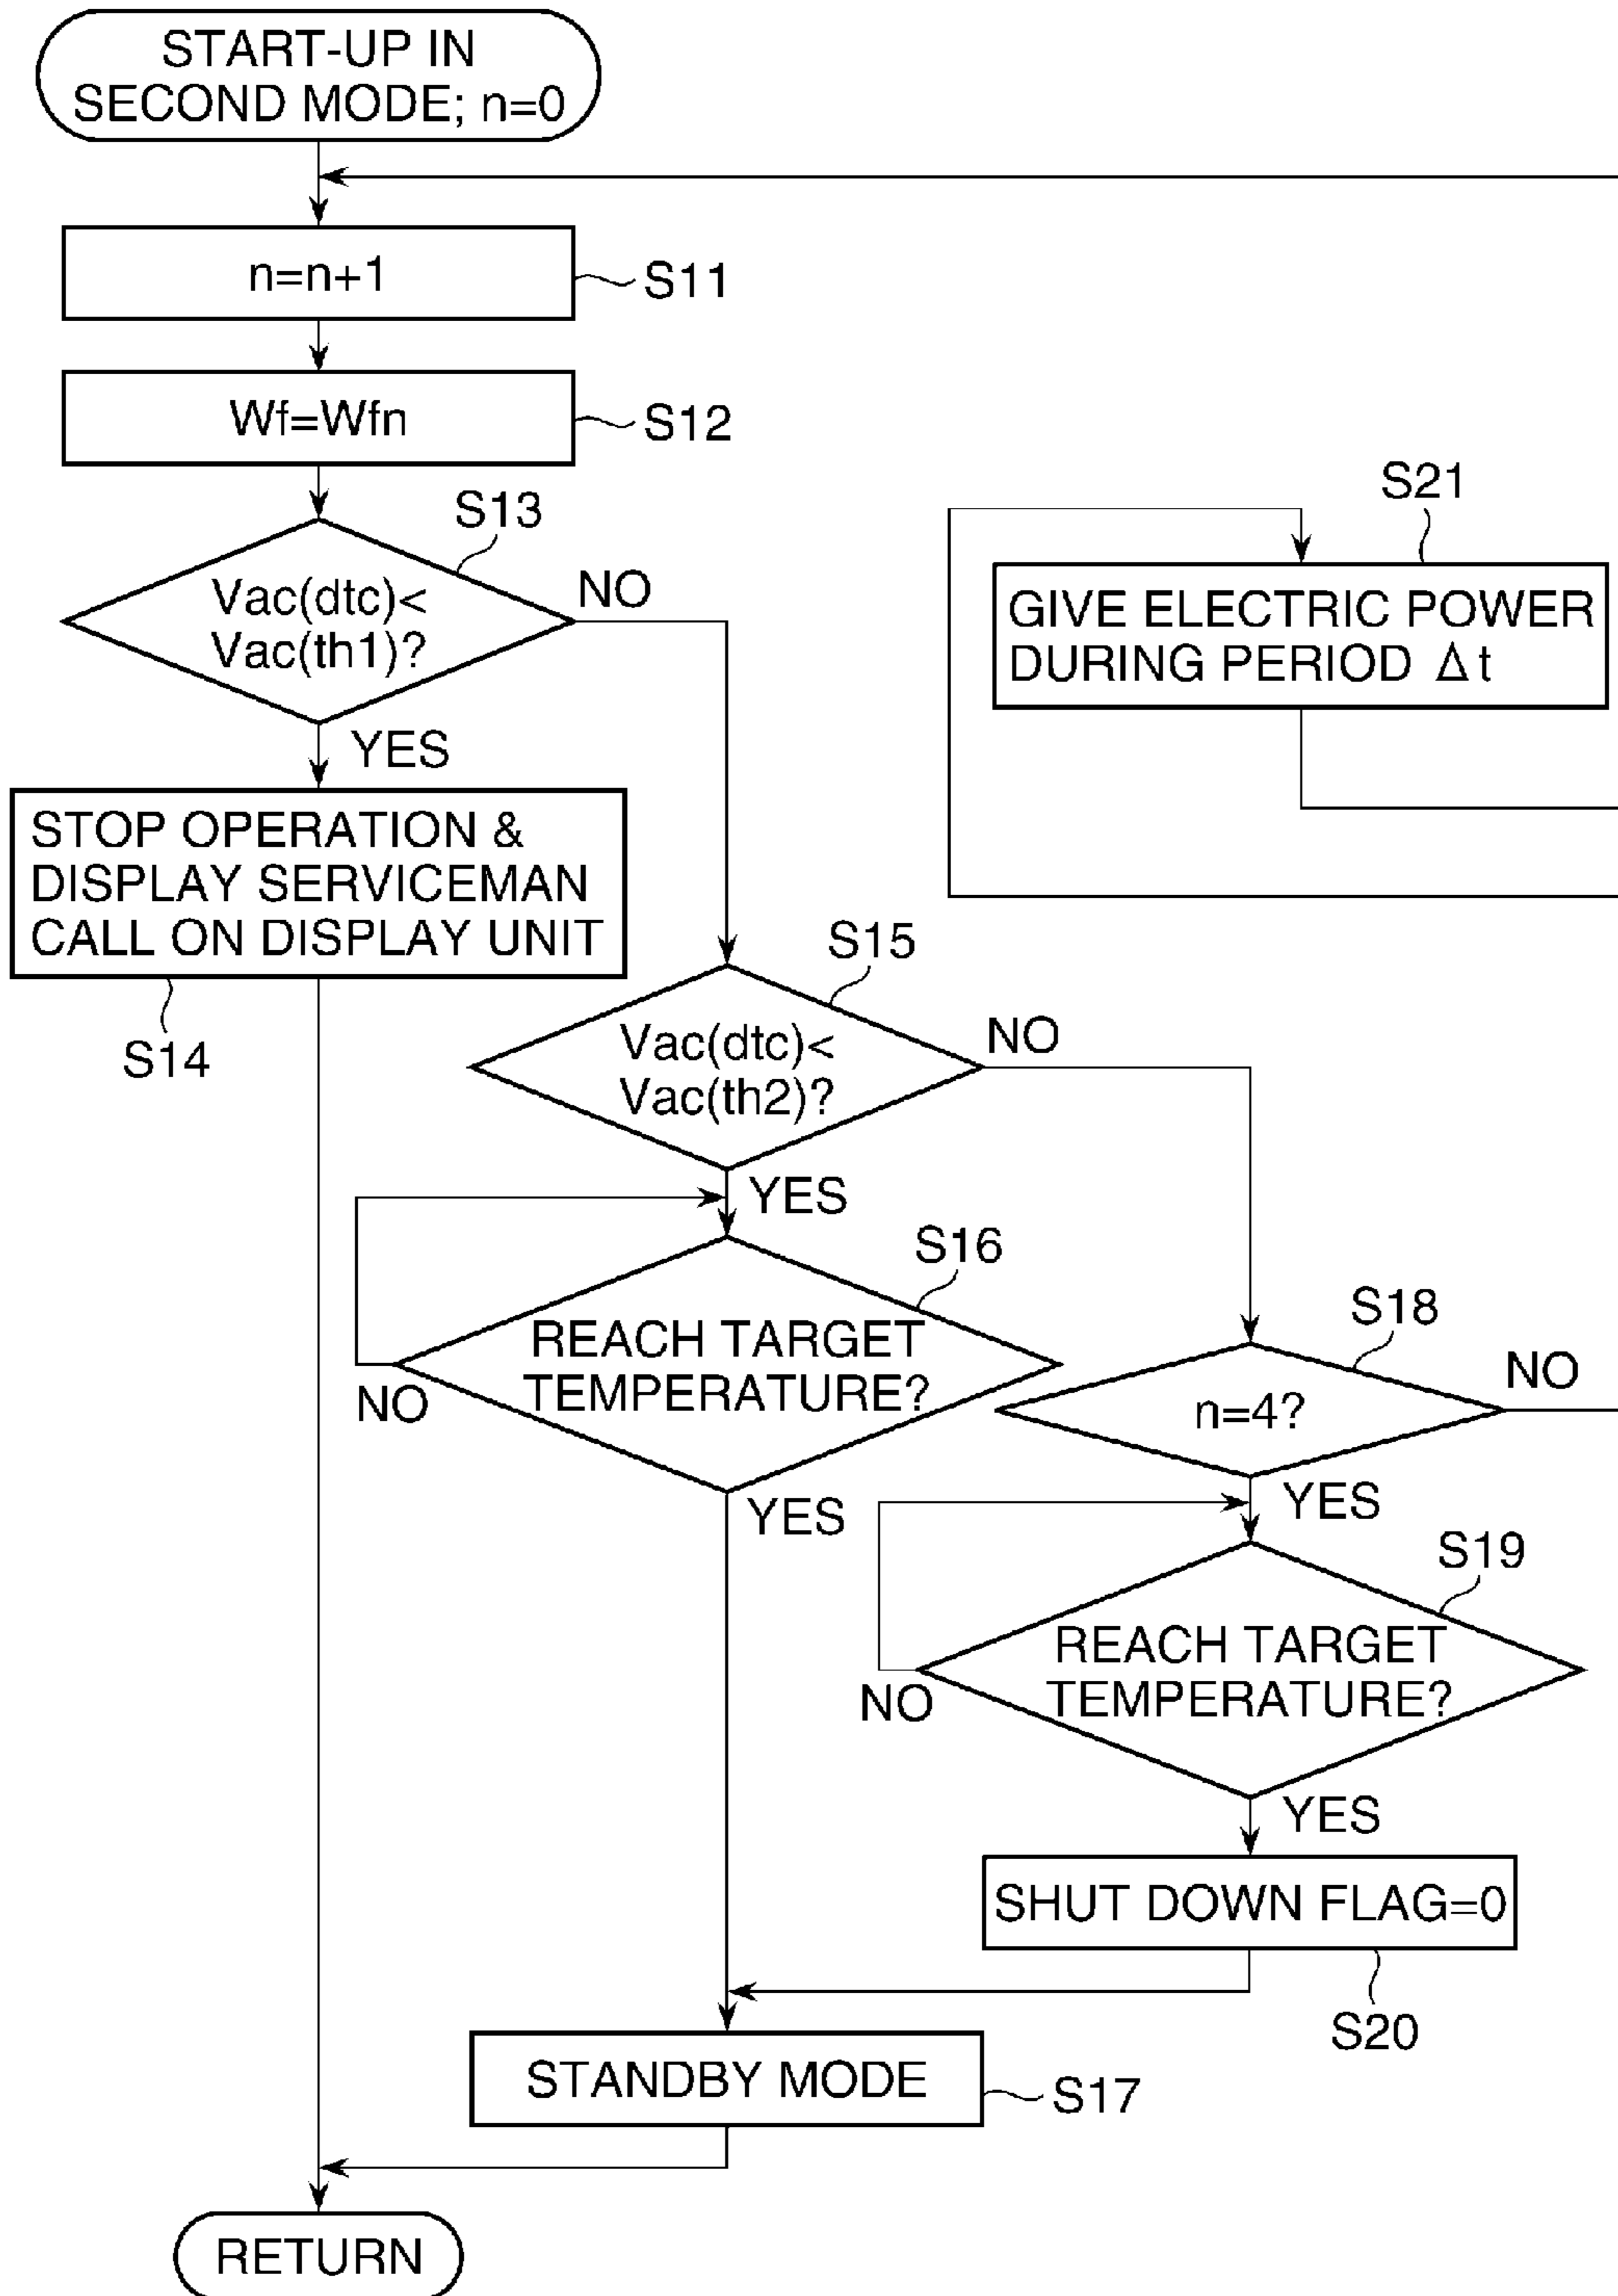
START-UP IN SECOND MODE; n=0

n=n+1
S11

Wf=Wfn
S12

S13
Vac(dtc)< Vac(th1)?
NO
YES

STOP OPERATION & DISPLAY SERVICEMAN CALL ON DISPLAY UNIT
S14

S21
GIVE ELECTRIC POWER DURING PERIOD $\Delta t$

S15
Vac(dtc)< Vac(th2)?
NO
YES

S16
REACH TARGET TEMPERATURE?
NO
YES

S18
n=4?
NO
YES

S19
REACH TARGET TEMPERATURE?
NO
YES

SHUT DOWN FLAG=0
S20

STANDBY MODE
S17

RETURN